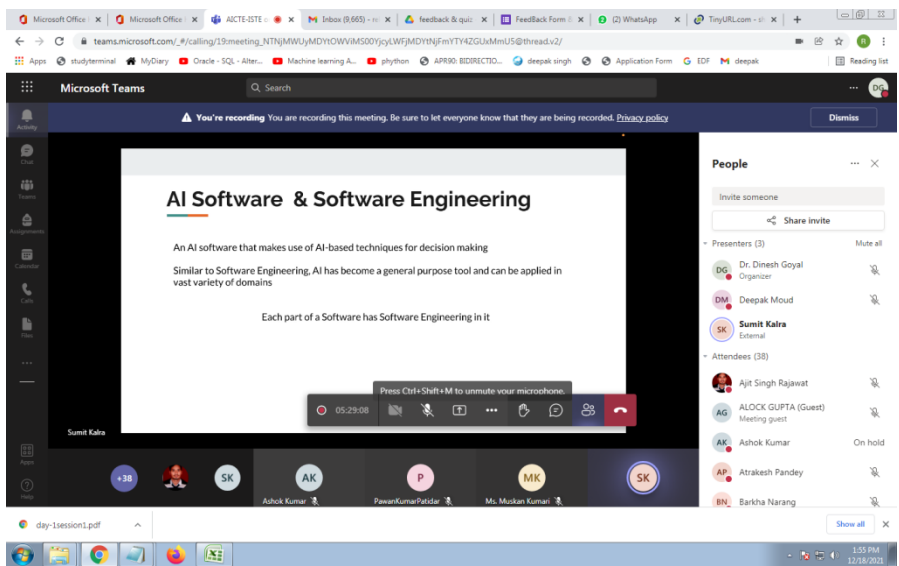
Microsoft Office | Microsoft Office | AICTE-ISTE | Inbox (9,665) | feedback & quiz | FeedBack Form | (2) WhatsApp | TinyURL.com

teams.microsoft.com/_#/calling/19:meeting_NTNjMWUyMDYtOWViMS00YjcyLWFjMDYtNjFmYTY4ZGUxMmU5@thread.v2/

Apps | studyterminal | MyDiary | Oracle - SQL - Alter... | Machine learning A... | phython | APR90: BIDIRECTIO... | deepak singh | Application Form | EDF | deepak | Reading list

Microsoft Teams | Search | DG

Activity | Chat | Teams | Assignments | Calendar | Calls | Files | Apps | Help

You're recording You are recording this meeting. Be sure to let everyone know that they are being recorded. Privacy policy | Dismiss

AI Software & Software Engineering

An AI software that makes use of AI-based techniques for decision making

Similar to Software Engineering, AI has become a general purpose tool and can be applied in vast variety of domains

Each part of a Software has Software Engineering in it

Press Ctrl+Shift+M to unmute your microphone.

05:29:08

Sumit Kalra

+38 | SK | AK Ashok Kumar | P PawanKumarPatidar | MK Ms. Muskan Kumari | SK

People

Invite someone

Share invite

Presenters (3) | Mute all

DG Dr. Dinesh Goyal Organizer

DM Deepak Moud

SK Sumit Kalra External

Attendees (38)

Ajit Singh Rajawat

AG ALOCK GUPTA (Guest) Meeting guest

AK Ashok Kumar | On hold

AP Atrakesh Pandey

BN Barkha Narang

day-1session1.pdf | Show all

1:55 PM 12/18/2021